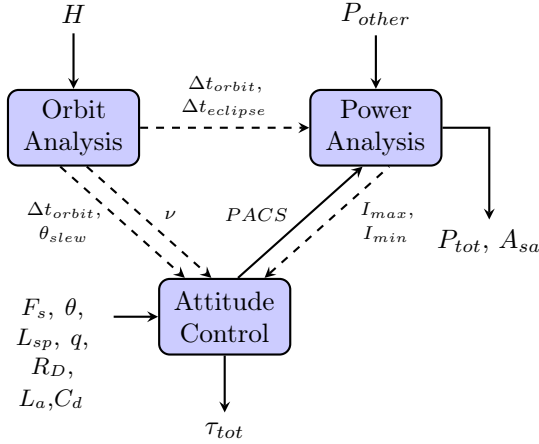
$H$

$P_{other}$

Orbit Analysis

$\Delta t_{orbit}$, $\Delta t_{eclipse}$

Power Analysis

$\Delta t_{orbit}$, $\theta_{slew}$

$\nu$

$PACS$

$I_{max}$, $I_{min}$

$P_{tot}$, $A_{sa}$

$F_s$, $\theta$, $L_{sp}$, $q$, $R_D$, $L_a$,$C_d$

Attitude Control

$\tau_{tot}$